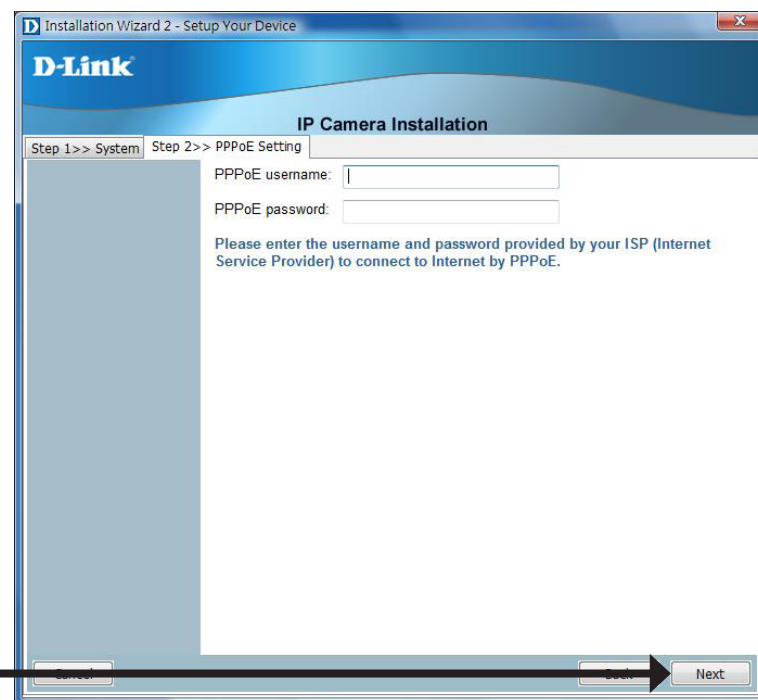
Installation Wizard 2 - Setup Your Device

D-Link

IP Camera Installation

Step 1>> System

Step 2>> PPPoE Setting

PPPoE username:

PPPoE password:

Please enter the username and password provided by your ISP (Internet Service Provider) to connect to Internet by PPPoE.

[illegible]

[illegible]

Next